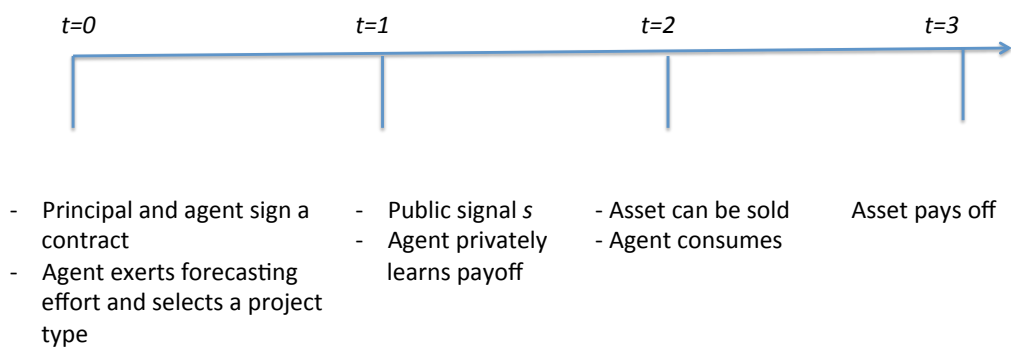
t=0

- Principal and agent sign a contract
- Agent exerts forecasting effort and selects a project type

t=1

- Public signal s
- Agent privately learns payoff

t=2

- Asset can be sold
- Agent consumes

t=3

Asset pays off